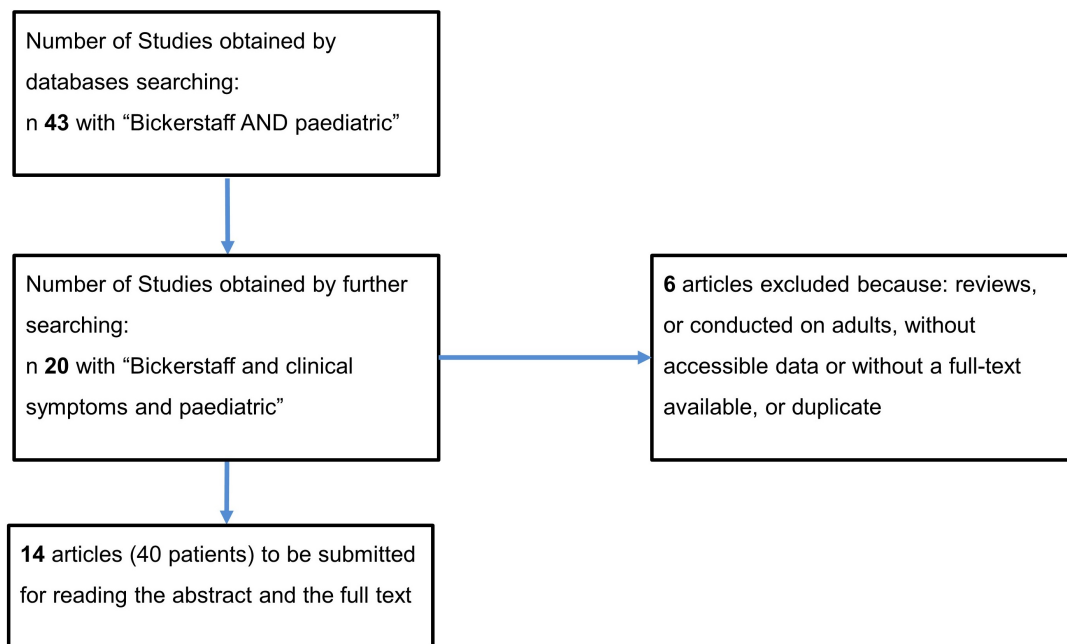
Number of Studies obtained by databases searching:
n **43** with “Bickerstaff AND paediatric”

Number of Studies obtained by further searching:
n **20** with “Bickerstaff and clinical symptoms and paediatric”

**6** articles excluded because: reviews, or conducted on adults, without accessible data or without a full-text available, or duplicate

**14** articles (40 patients) to be submitted for reading the abstract and the full text